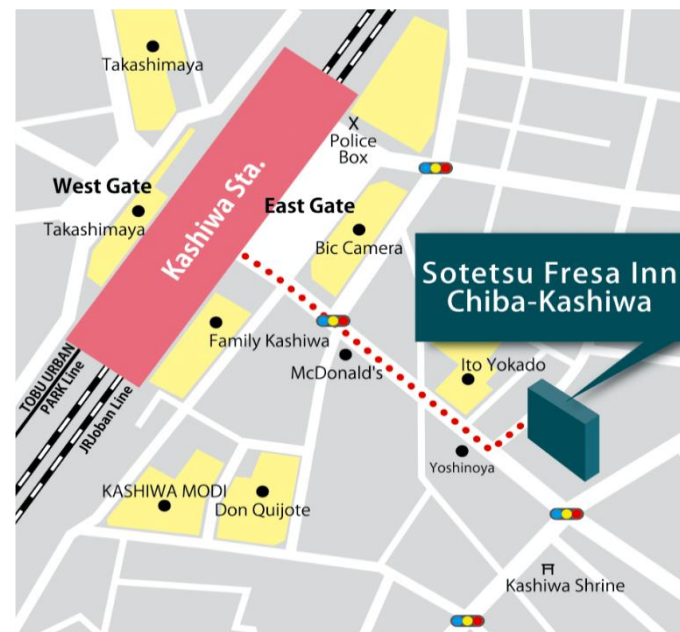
Takashimaya

Police Box

West Gate

Kashiwa Sta.

East Gate

Takashimaya

Bic Camera

Sotetsu Fresa Inn Chiba-Kashiwa

Family Kashiwa

McDonald's

Ito Yokado

TOBU URBAN PARK Line

JRJoban Line

Yoshinoya

KASHIWA MODI

Don Quijote

Kashiwa Shrine